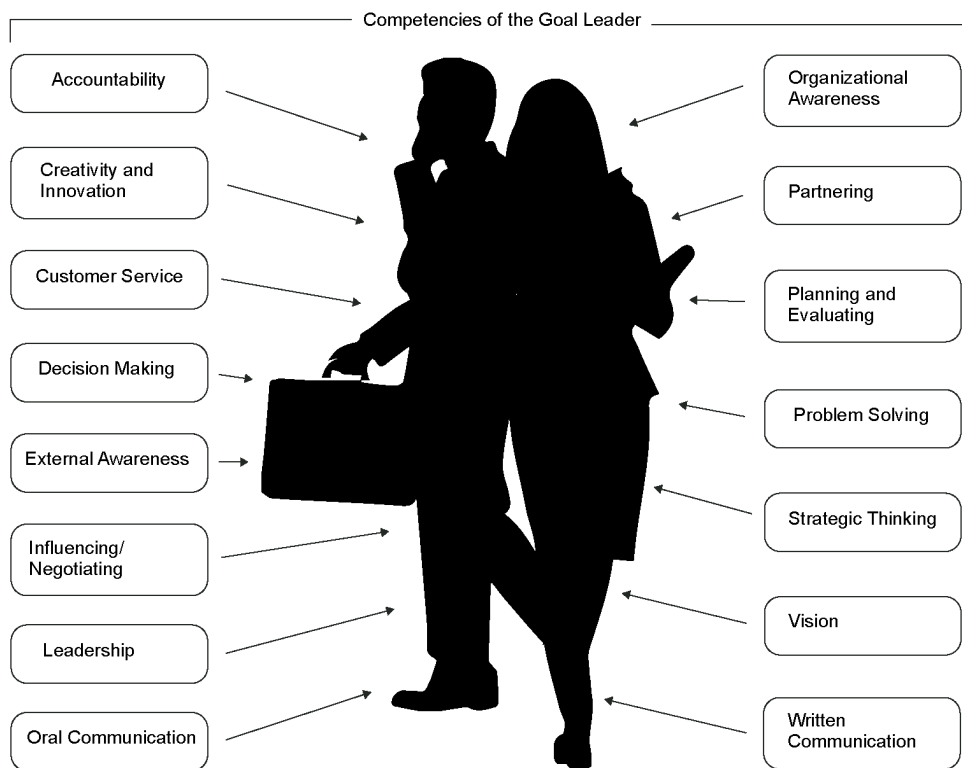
Competencies of the Goal Leader

Accountability

Creativity and Innovation

Customer Service

Decision Making

External Awareness

Influencing/ Negotiating

Leadership

Oral Communication

Organizational Awareness

Partnering

Planning and Evaluating

Problem Solving

Strategic Thinking

Vision

Written Communication